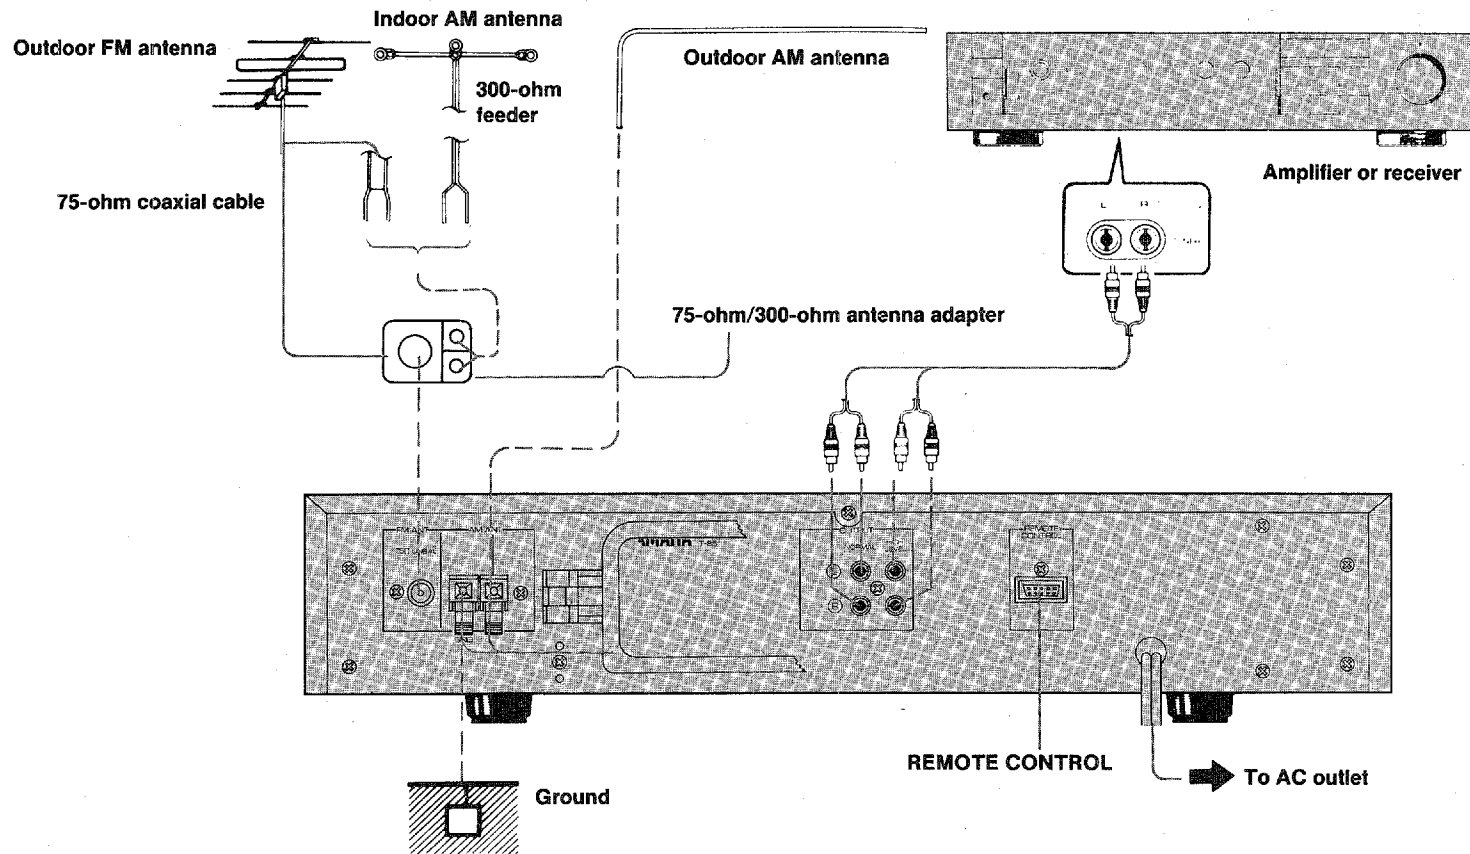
Indoor AM antenna

Outdoor FM antenna

300-ohm feeder

Outdoor AM antenna

Amplifier or receiver

75-ohm coaxial cable

L

R

75-ohm/300-ohm antenna adapter

FM ANT

AM ANT

75Ω UNBAL

YAMAHA

OUTPUT

FIXED

VARIABLE

L

R

REMOTE CONTROL

REMOTE CONTROL

Ground

To AC outlet